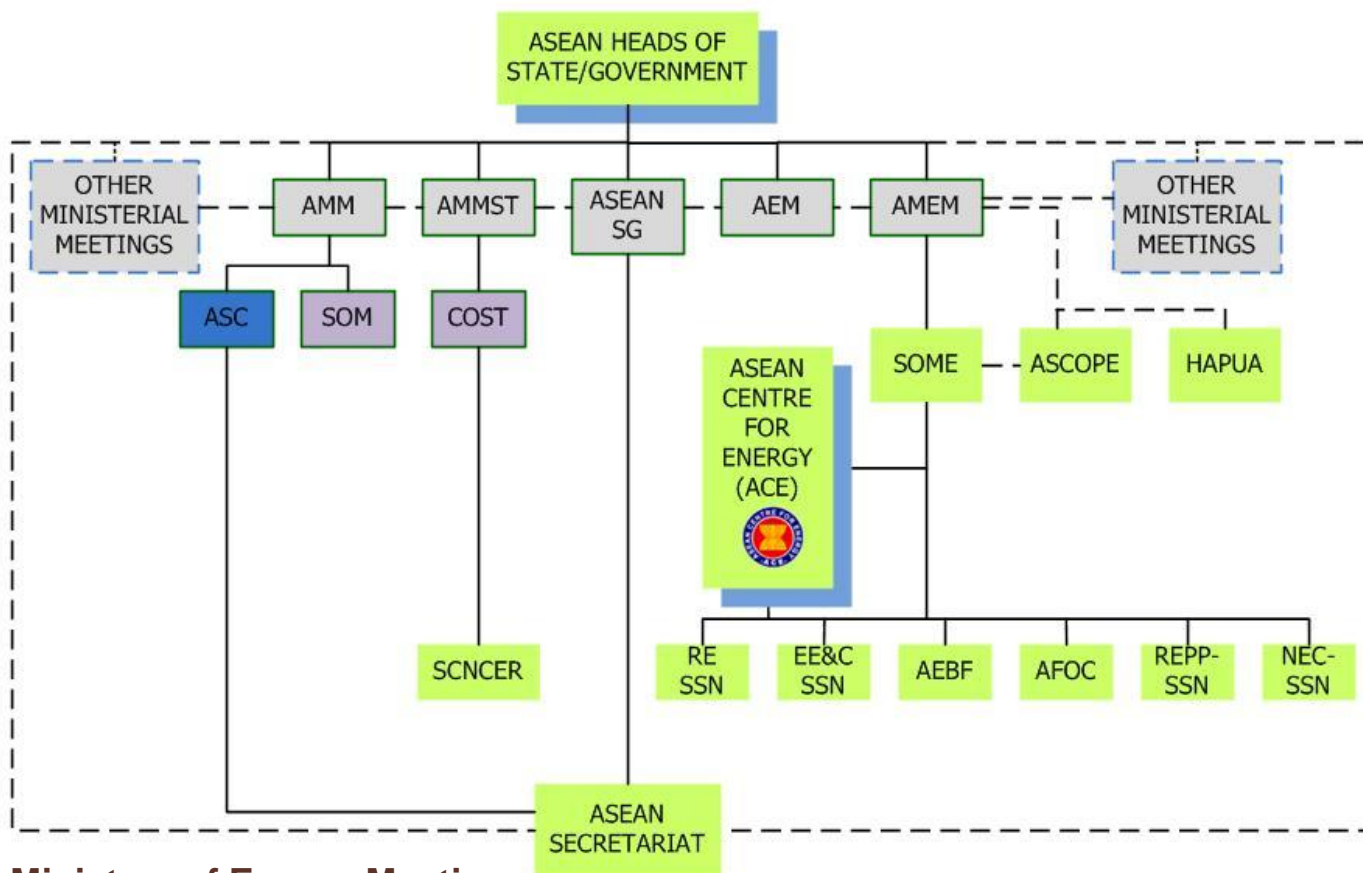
ASEAN HEADS OF STATE/GOVERNMENT

OTHER MINISTERIAL MEETINGS

AMM

AMMST

ASEAN SG

AEM

AMEM

OTHER MINISTERIAL MEETINGS

ASC

SOM

COST

SOME

ASCOPE

HAPUA

ASEAN CENTRE FOR ENERGY (ACE)

ASEAN CENTRE FOR ENERGY ACE

SCNCER

RE SSN

EE&C SSN

AEBF

AFOC

REPP-SSN

NEC-SSN

ASEAN SECRETARIAT

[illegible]